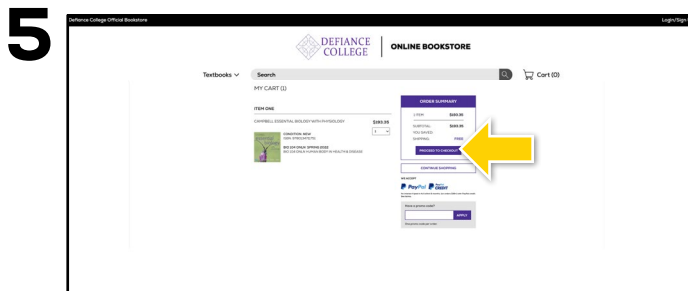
5

Defiance College Official Bookstore

Login/Sign

DEFIANCE COLLEGE | ONLINE BOOKSTORE

Textbooks ∨ Search

Cart (0)

MY CART (1)

ITEM ONE

CAMPBELL ESSENTIAL BIOLOGY WITH PHYSIOLOGY $183.35

CONDITION: NEW
ISBN: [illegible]

BIO 204 ONLY: SPRING 2026
BIO 204 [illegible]

1

ORDER SUMMARY

1 ITEM $183.35

SUBTOTAL: $183.35
YOU SAVED:
SHIPPING: FREE

PROCEED TO CHECKOUT

CONTINUE SHOPPING

WE ACCEPT

PayPal PayPal CREDIT

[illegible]

Have a promo code?

APPLY

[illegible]